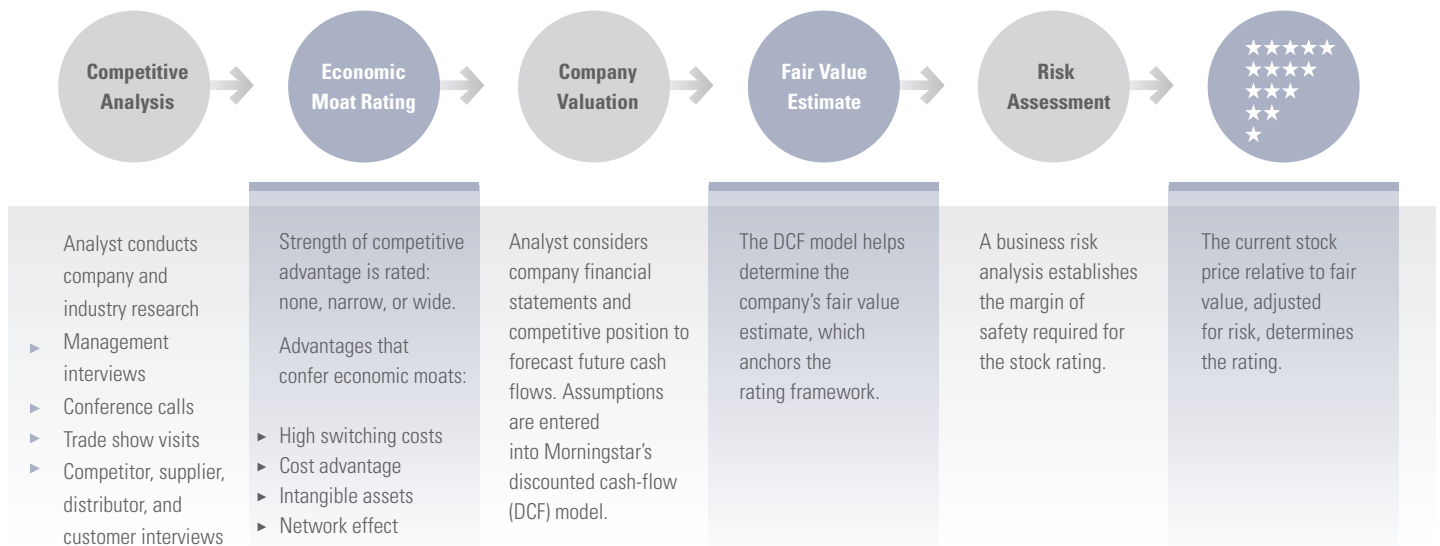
Competitive Analysis

Economic Moat Rating

Company Valuation

Fair Value Estimate

Risk Assessment

★★★★★
★★★★
★★★
★★
★

Analyst conducts company and industry research

► Management interviews
► Conference calls
► Trade show visits
► Competitor, supplier, distributor, and customer interviews

Strength of competitive advantage is rated: none, narrow, or wide.

Advantages that confer economic moats:

► High switching costs
► Cost advantage
► Intangible assets
► Network effect

Analyst considers company financial statements and competitive position to forecast future cash flows. Assumptions are entered into Morningstar's discounted cash-flow (DCF) model.

The DCF model helps determine the company's fair value estimate, which anchors the rating framework.

A business risk analysis establishes the margin of safety required for the stock rating.

The current stock price relative to fair value, adjusted for risk, determines the rating.